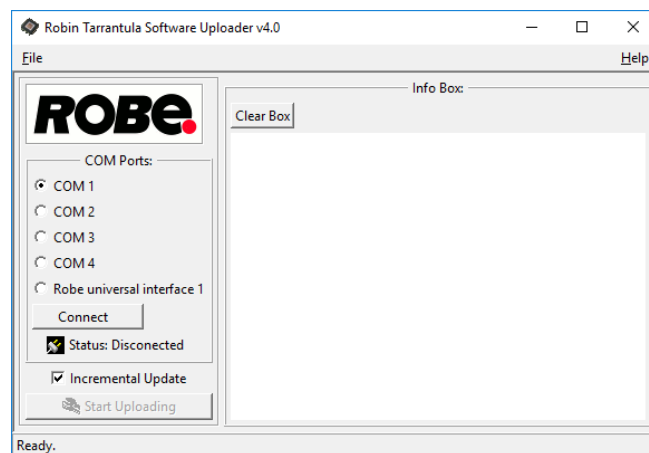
Robin Tarrantula Software Uploader v4.0

File

Help

ROBe

COM Ports:

COM 1

COM 2

COM 3

COM 4

Robe universal interface 1

Connect

Status: Disconected

Incremental Update

Start Uploading

Info Box:

Clear Box

Ready.